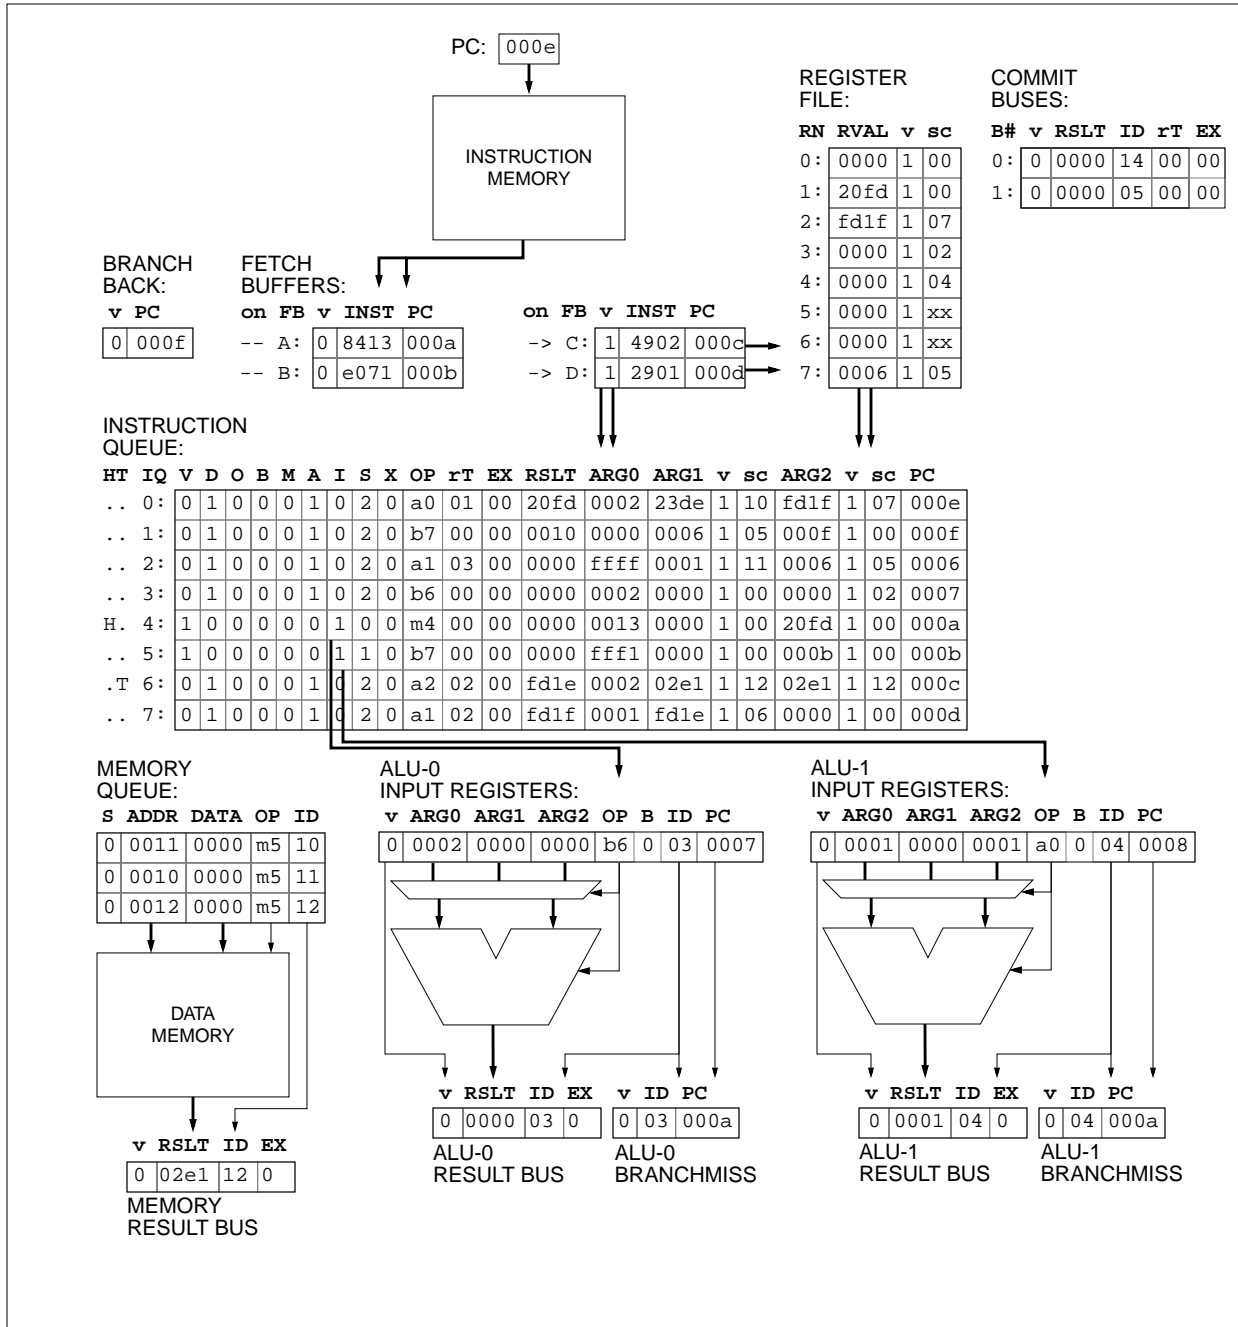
PC: 000e

INSTRUCTION MEMORY

REGISTER FILE:

| RN | RVAL | v | sc |
|---|---|---|---|
| 0: | 0000 | 1 | 00 |
| 1: | 20fd | 1 | 00 |
| 2: | fd1f | 1 | 07 |
| 3: | 0000 | 1 | 02 |
| 4: | 0000 | 1 | 04 |
| 5: | 0000 | 1 | xx |
| 6: | 0000 | 1 | xx |
| 7: | 0006 | 1 | 05 |

COMMIT BUSES:

| B# | v | RSLT | ID | rT | EX |
|---|---|---|---|---|---|
| 0: | 0 | 0000 | 14 | 00 | 00 |
| 1: | 0 | 0000 | 05 | 00 | 00 |

BRANCH BACK:

| v | PC |
|---|---|
| 0 | 000f |

FETCH BUFFERS:

| on | FB | v | INST | PC |
|---|---|---|---|---|
| -- | A: | 0 | 8413 | 000a |
| -- | B: | 0 | e071 | 000b |

| on | FB | v | INST | PC |
|---|---|---|---|---|
| -> | C: | 1 | 4902 | 000c |
| -> | D: | 1 | 2901 | 000d |

INSTRUCTION QUEUE:

| HT | IQ | V | D | O | B | M | A | I | S | X | OP | rT | EX | RSLT | ARG0 | ARG1 | v | sc | ARG2 | v | sc | PC |
|---|---|---|---|---|---|---|---|---|---|---|---|---|---|---|---|---|---|---|---|---|---|---|
| .. | 0: | 0 | 1 | 0 | 0 | 0 | 1 | 0 | 2 | 0 | a0 | 01 | 00 | 20fd | 0002 | 23de | 1 | 10 | fd1f | 1 | 07 | 000e |
| .. | 1: | 0 | 1 | 0 | 0 | 0 | 1 | 0 | 2 | 0 | b7 | 00 | 00 | 0010 | 0000 | 0006 | 1 | 05 | 000f | 1 | 00 | 000f |
| .. | 2: | 0 | 1 | 0 | 0 | 0 | 1 | 0 | 2 | 0 | a1 | 03 | 00 | 0000 | ffff | 0001 | 1 | 11 | 0006 | 1 | 05 | 0006 |
| .. | 3: | 0 | 1 | 0 | 0 | 0 | 1 | 0 | 2 | 0 | b6 | 00 | 00 | 0000 | 0002 | 0000 | 1 | 00 | 0000 | 1 | 02 | 0007 |
| H. | 4: | 1 | 0 | 0 | 0 | 0 | 0 | 1 | 0 | 0 | m4 | 00 | 00 | 0000 | 0013 | 0000 | 1 | 00 | 20fd | 1 | 00 | 000a |
| .. | 5: | 1 | 0 | 0 | 0 | 0 | 0 | 1 | 1 | 0 | b7 | 00 | 00 | 0000 | fff1 | 0000 | 1 | 00 | 000b | 1 | 00 | 000b |
| .T | 6: | 0 | 1 | 0 | 0 | 0 | 1 | 0 | 2 | 0 | a2 | 02 | 00 | fd1e | 0002 | 02e1 | 1 | 12 | 02e1 | 1 | 12 | 000c |
| .. | 7: | 0 | 1 | 0 | 0 | 0 | 1 | 0 | 2 | 0 | a1 | 02 | 00 | fd1f | 0001 | fd1e | 1 | 06 | 0000 | 1 | 00 | 000d |

MEMORY QUEUE:

| S | ADDR | DATA | OP | ID |
|---|---|---|---|---|
| 0 | 0011 | 0000 | m5 | 10 |
| 0 | 0010 | 0000 | m5 | 11 |
| 0 | 0012 | 0000 | m5 | 12 |

DATA MEMORY

| v | RSLT | ID | EX |
|---|---|---|---|
| 0 | 02e1 | 12 | 0 |

MEMORY RESULT BUS

ALU-0 INPUT REGISTERS:

| v | ARG0 | ARG1 | ARG2 | OP | B | ID | PC |
|---|---|---|---|---|---|---|---|
| 0 | 0002 | 0000 | 0000 | b6 | 0 | 03 | 0007 |

| v | RSLT | ID | EX |
|---|---|---|---|
| 0 | 0000 | 03 | 0 |

ALU-0 RESULT BUS

| v | ID | PC |
|---|---|---|
| 0 | 03 | 000a |

ALU-0 BRANCHMISS

ALU-1 INPUT REGISTERS:

| v | ARG0 | ARG1 | ARG2 | OP | B | ID | PC |
|---|---|---|---|---|---|---|---|
| 0 | 0001 | 0000 | 0001 | a0 | 0 | 04 | 0008 |

| v | RSLT | ID | EX |
|---|---|---|---|
| 0 | 0001 | 04 | 0 |

ALU-1 RESULT BUS

| v | ID | PC |
|---|---|---|
| 0 | 04 | 000a |

ALU-1 BRANCHMISS